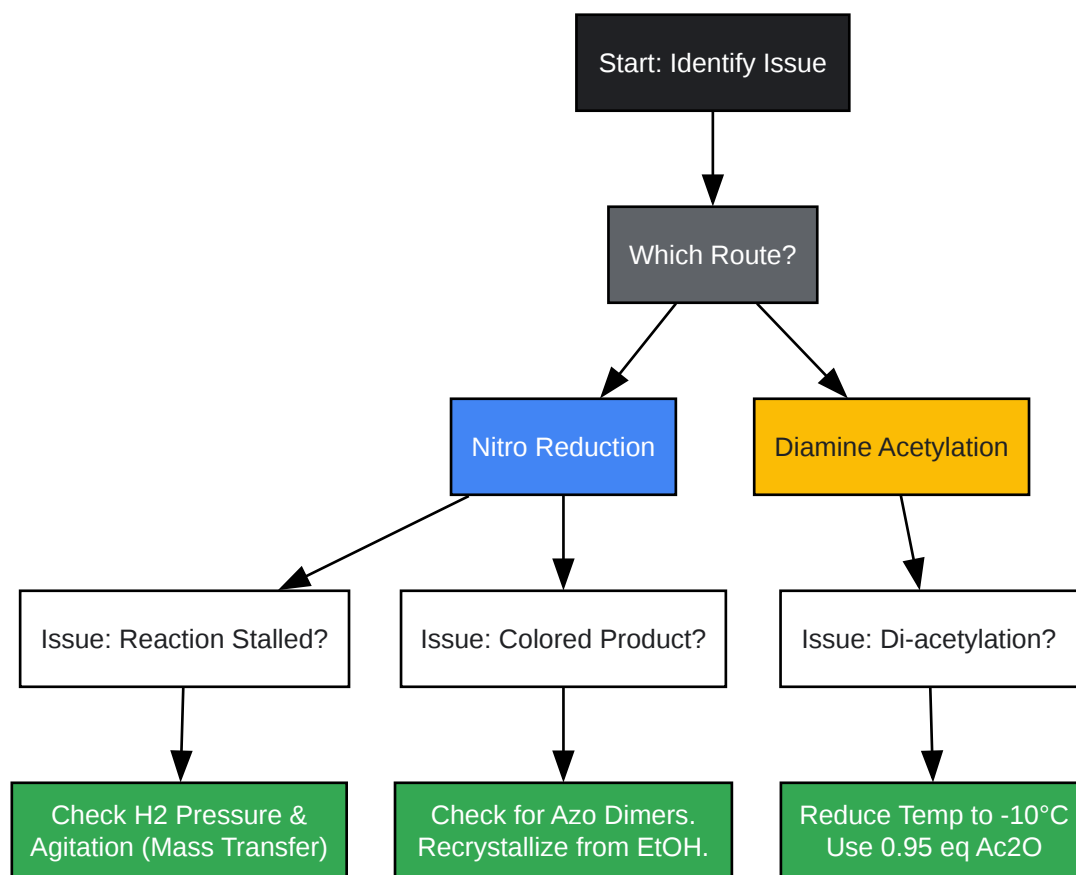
Start: Identify Issue

Which Route?

Nitro Reduction

Diamine Acetylation

Issue: Reaction Stalled?

Issue: Colored Product?

Issue: Di-acetylation?

Check H2 Pressure & Agitation (Mass Transfer)

Check for Azo Dimers. Recrystallize from EtOH.

Reduce Temp to -10°C Use 0.95 eq Ac2O